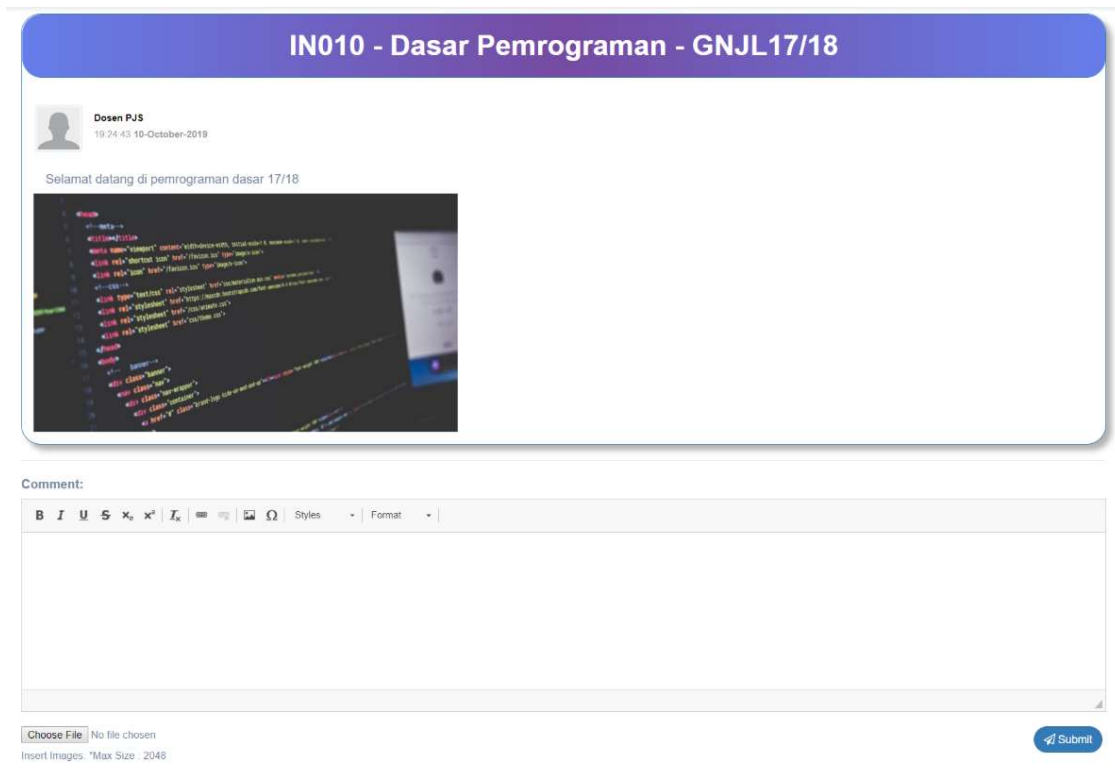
IN010 - Dasar Pemrograman - GNJL17/18

Dosen PJS
19:24:43 10-October-2019

Selamat datang di pemrograman dasar 17/18

Comment:

B I U S $x_a$ $x^a$ $I_x$ Ω Styles Format

Choose File No file chosen
Insert Images. *Max Size : 2048

Submit